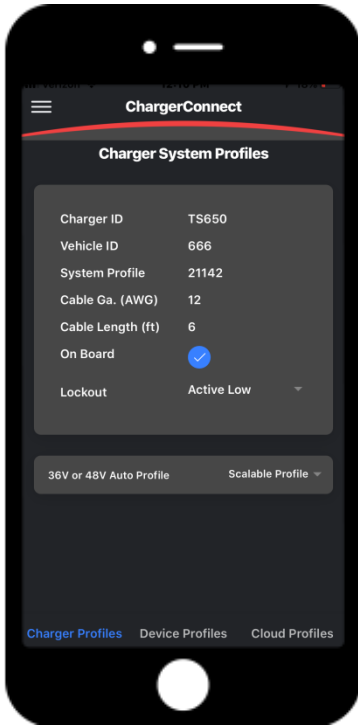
ChargerConnect

Charger System Profiles

| | |
|---|---|
| Charger ID | TS650 |
| Vehicle ID | 666 |
| System Profile | 21142 |
| Cable Ga. (AWG) | 12 |
| Cable Length (ft) | 6 |
| On Board | |
| Lockout | Active Low |

36V or 48V Auto Profile Scalable Profile

Charger Profiles Device Profiles Cloud Profiles